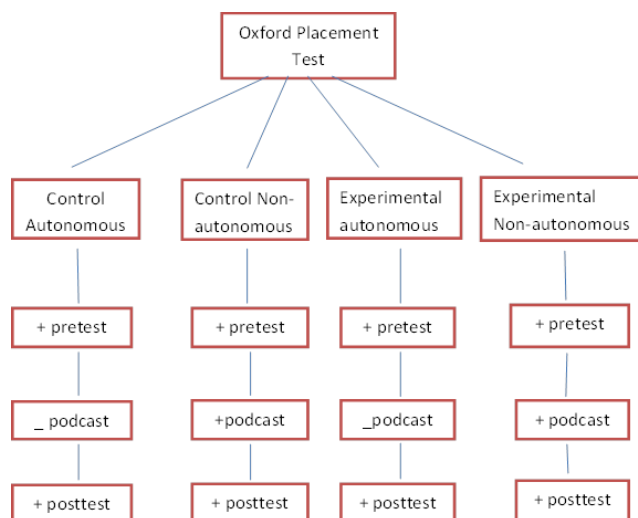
Oxford Placement Test

Control Autonomous

+ pretest

_ podcast

+ posttest

Control Non-autonomous

+ pretest

+podcast

+ posttest

Experimental autonomous

+ pretest

_podcast

+ posttest

Experimental Non-autonomous

+ pretest

+ podcast

+ posttest